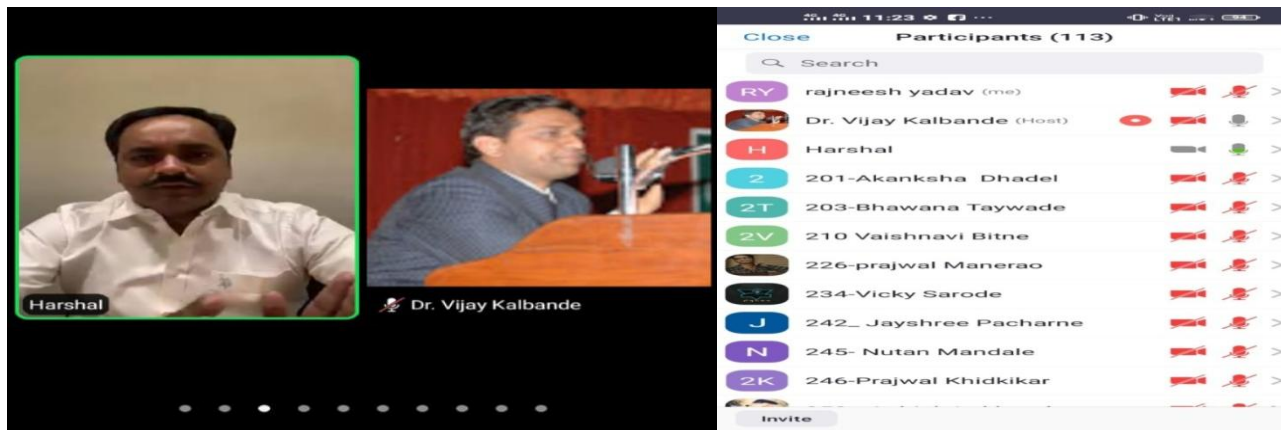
Harshal

Dr. Vijay Kalbande

11:23

Close Participants (113)

Search

RY rajneesh yadav (me)

Dr. Vijay Kalbande (Host)

H Harshal

2 201-Akanksha Dhadel

2T 203-Bhawana Taywade

2V 210 Vaishnavi Bitne

226-prajwal Manerao

234-Vicky Sarode

J 242_ Jayshree Pacharne

N 245- Nutan Mandale

2K 246-Prajwal Khidkikar

Invite